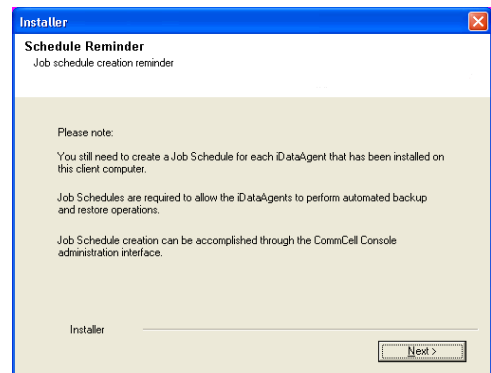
Installer

Schedule Reminder
Job schedule creation reminder

Please note:

You still need to create a Job Schedule for each iDataAgent that has been installed on this client computer.

Job Schedules are required to allow the iDataAgents to perform automated backup and restore operations.

Job Schedule creation can be accomplished through the CommCell Console administration interface.

Installer

Next >